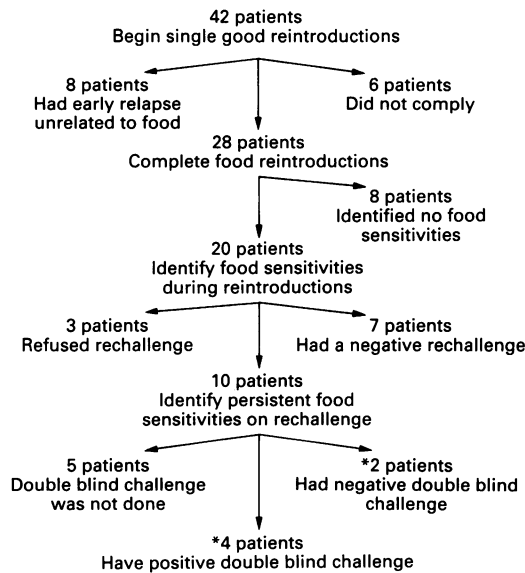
42 patients
Begin single good reintroductions

8 patients
Had early relapse unrelated to food

6 patients
Did not comply

28 patients
Complete food reintroductions

8 patients
Identified no food sensitivities

20 patients
Identify food sensitivities during reintroductions

3 patients
Refused rechallenge

7 patients
Had a negative rechallenge

10 patients
Identify persistent food sensitivities on rechallenge

5 patients
Double blind challenge was not done

*2 patients
Had negative double blind challenge

*4 patients
Have positive double blind challenge